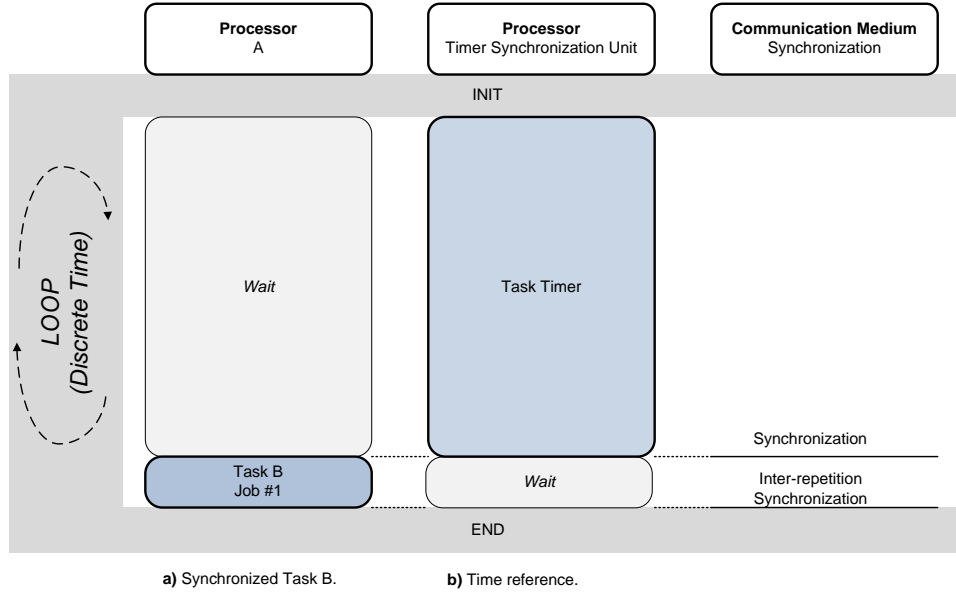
**Processor**
A

**Processor**
Timer Synchronization Unit

**Communication Medium**
Synchronization

INIT

*LOOP (Discrete Time)*

*Wait*

Task Timer

Synchronization

Task B
Job #1

*Wait*

Inter-repetition Synchronization

END

**a)** Synchronized Task B.

**b)** Time reference.